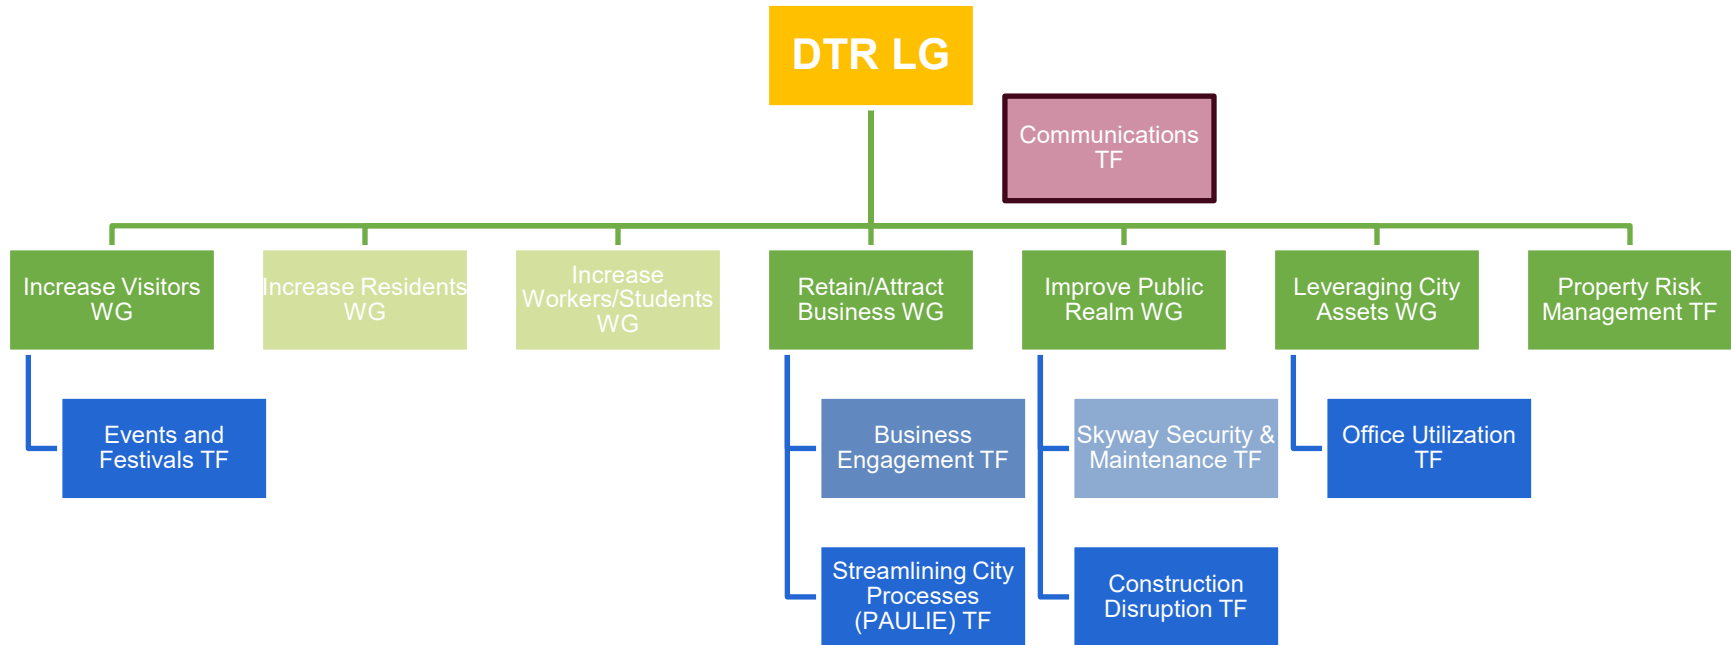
DTR LG

Communications TF

Increase Visitors WG

Increase Residents WG

Increase Workers/Students WG

Retain/Attract Business WG

Improve Public Realm WG

Leveraging City Assets WG

Property Risk Management TF

Events and Festivals TF

Business Engagement TF

Streamlining City Processes (PAULIE) TF

Skyway Security & Maintenance TF

Construction Disruption TF

Office Utilization TF